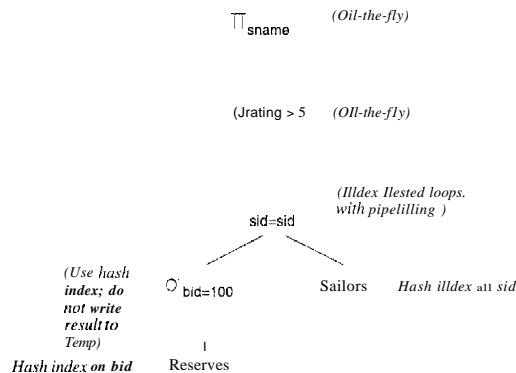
$\pi_{sname}$ (Oil-the-fly)

(Jrating > 5 (OIl-the-f1y)

(Illdex Ilested loops. with pipelilling )

sid=sid

(Use hash index; do not write result to Temp)

$\sigma_{bid=100}$

Sailors Hash illdex all sid

Hash index on bid Reserves